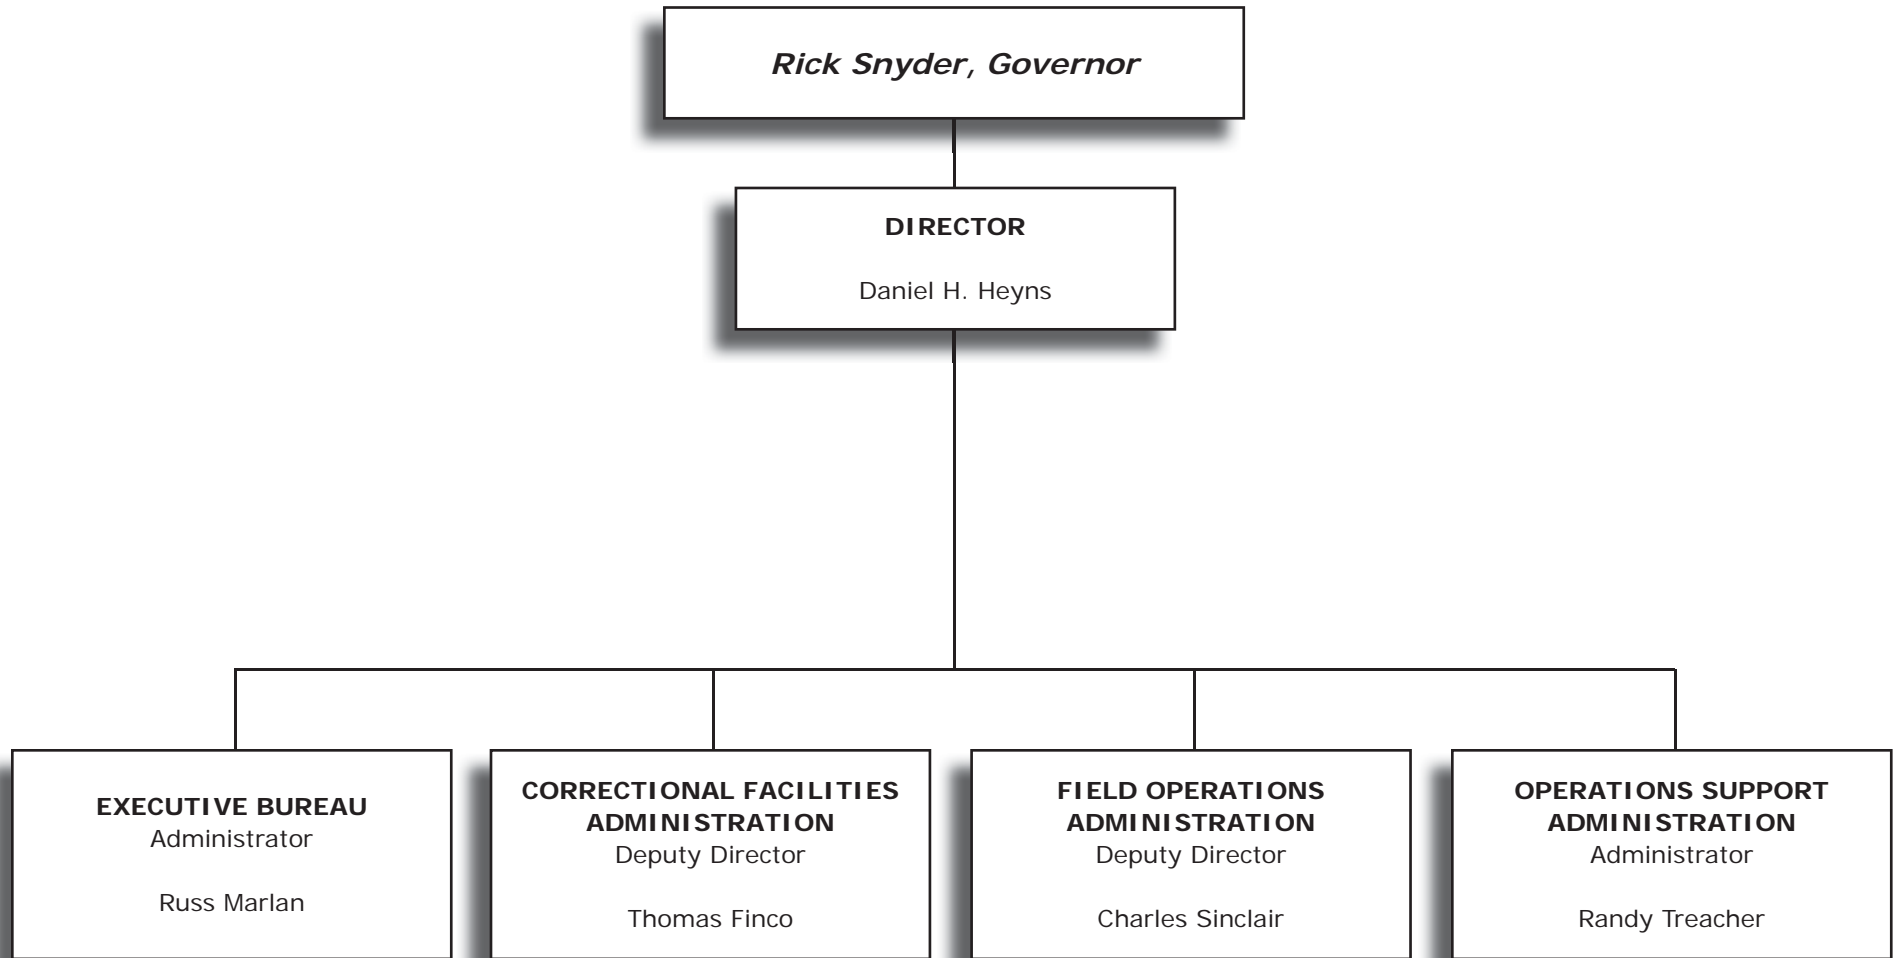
Rick Snyder, Governor

DIRECTOR

Daniel H. Heyns

EXECUTIVE BUREAU
Administrator

Russ Marlan

CORRECTIONAL FACILITIES ADMINISTRATION
Deputy Director

Thomas Finco

FIELD OPERATIONS ADMINISTRATION
Deputy Director

Charles Sinclair

OPERATIONS SUPPORT ADMINISTRATION
Administrator

Randy Treacher